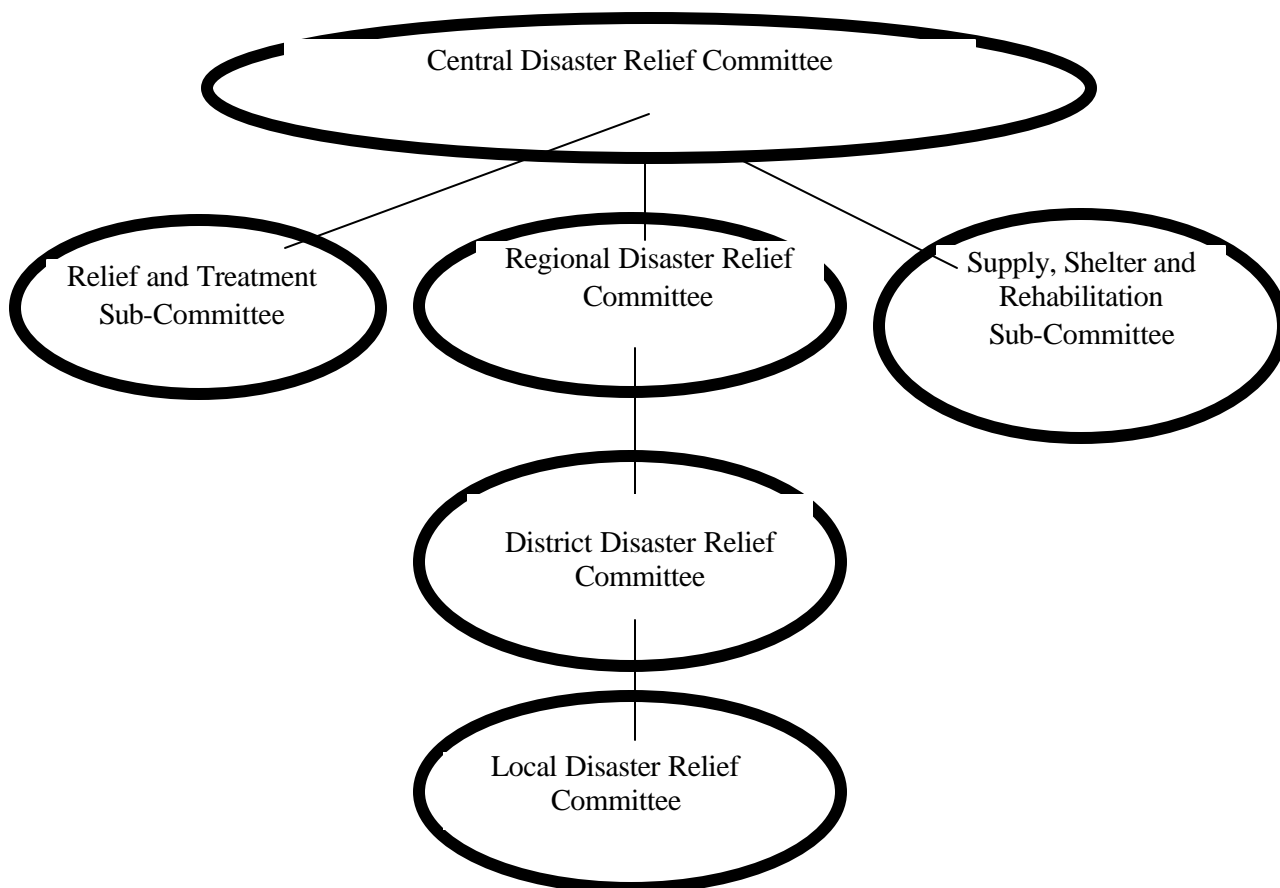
Central Disaster Relief Committee

Relief and Treatment Sub-Committee

Regional Disaster Relief Committee

Supply, Shelter and Rehabilitation Sub-Committee

District Disaster Relief Committee

Local Disaster Relief Committee